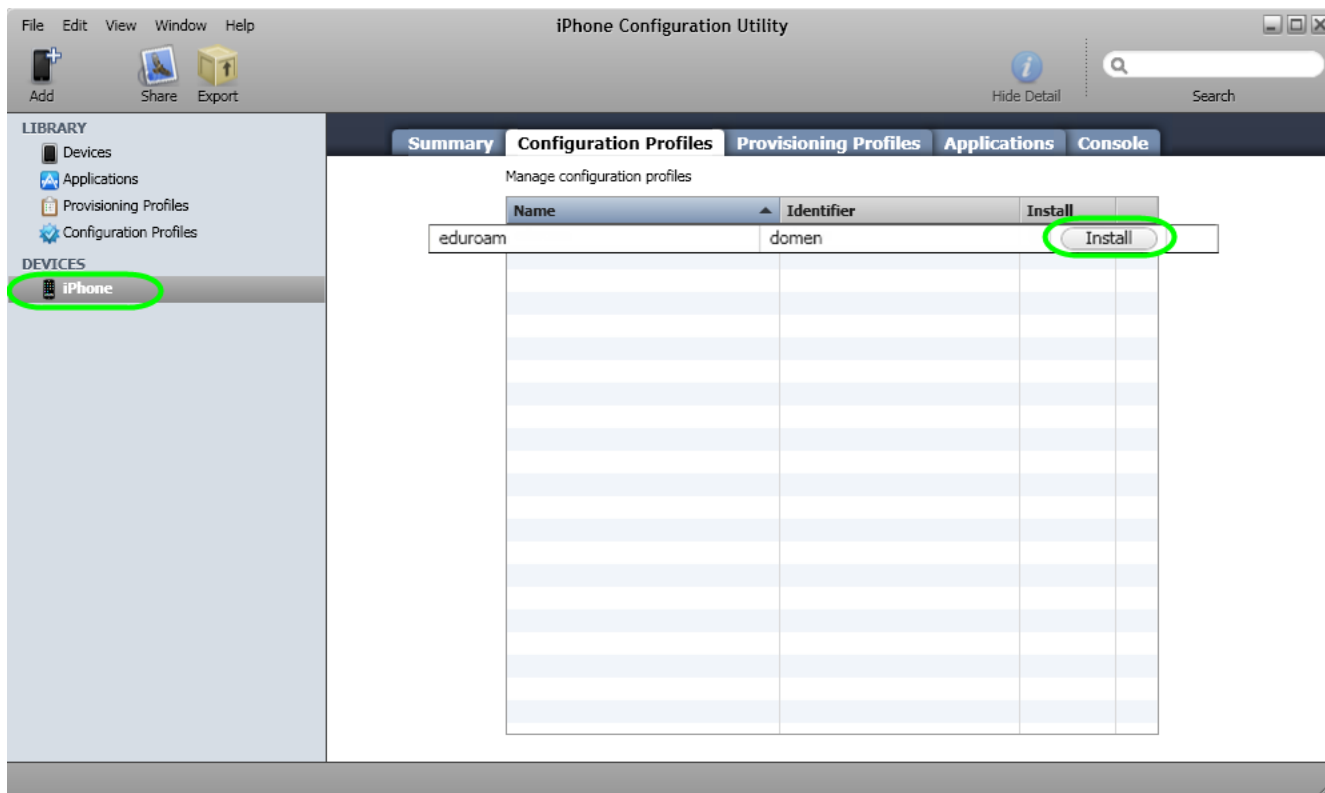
File Edit View Window Help

iPhone Configuration Utility

Add Share Export

Hide Detail

Search

LIBRARY
Devices
Applications
Provisioning Profiles
Configuration Profiles

DEVICES
iPhone

Summary | Configuration Profiles | Provisioning Profiles | Applications | Console

Manage configuration profiles

| Name | Identifier | Install |
|---|---|---|
| eduroam | domen | Install |